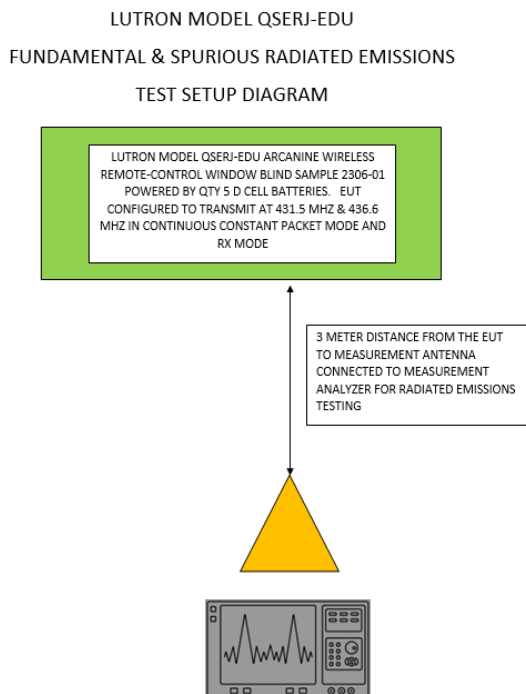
LUTRON MODEL QSERJ-EDU

FUNDAMENTAL & SPURIOUS RADIATED EMISSIONS

TEST SETUP DIAGRAM

LUTRON MODEL QSERJ-EDU ARCANINE WIRELESS REMOTE-CONTROL WINDOW BLIND SAMPLE 2306-01 POWERED BY QTY 5 D CELL BATTERIES. EUT CONFIGURED TO TRANSMIT AT 431.5 MHZ & 436.6 MHZ IN CONTINUOUS CONSTANT PACKET MODE AND RX MODE

3 METER DISTANCE FROM THE EUT TO MEASUREMENT ANTENNA CONNECTED TO MEASUREMENT ANALYZER FOR RADIATED EMISSIONS TESTING